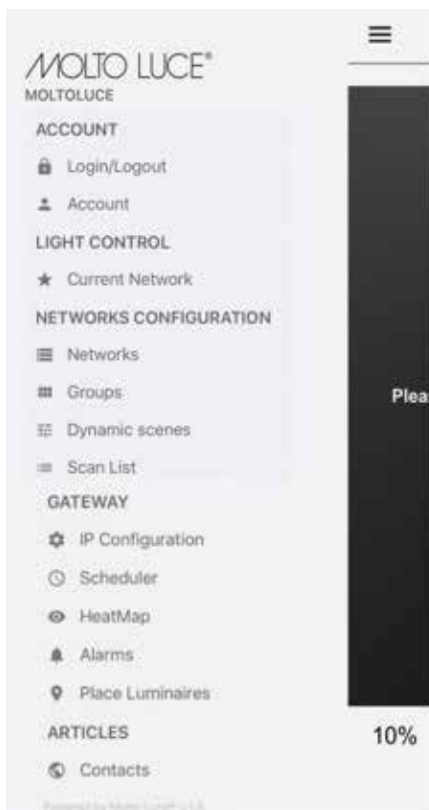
MOLTO LUCE®
MOLTOLUCE
ACCOUNT
Login/Logout
Account
LIGHT CONTROL
Current Network
NETWORKS CONFIGURATION
Networks
Groups
Dynamic scenes
Scan List
GATEWAY
IP Configuration
Scheduler
HeatMap
Alarms
Place Luminaires
ARTICLES
Contacts
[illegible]

Plea

10%